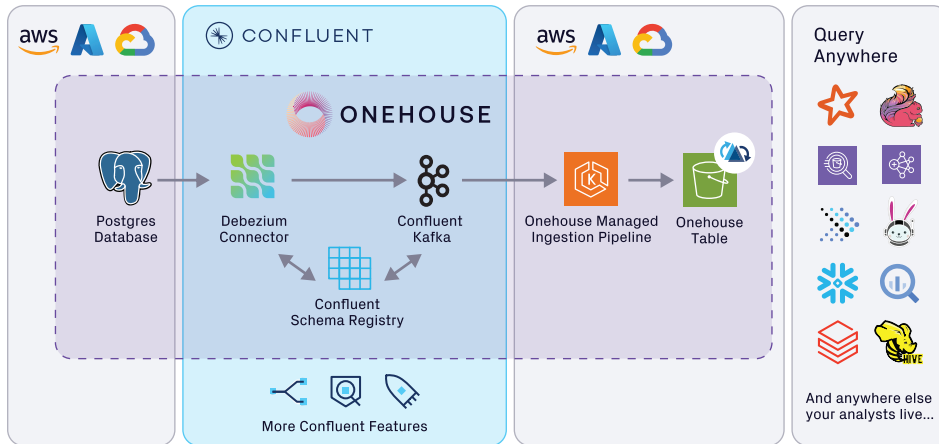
aws

CONFLUENT

aws

Query Anywhere

ONEHOUSE

Postgres Database

Debezium Connector

Confluent Kafka

Onehouse Managed Ingestion Pipeline

Onehouse Table

Confluent Schema Registry

HIVE

More Confluent Features

And anywhere else your analysts live...